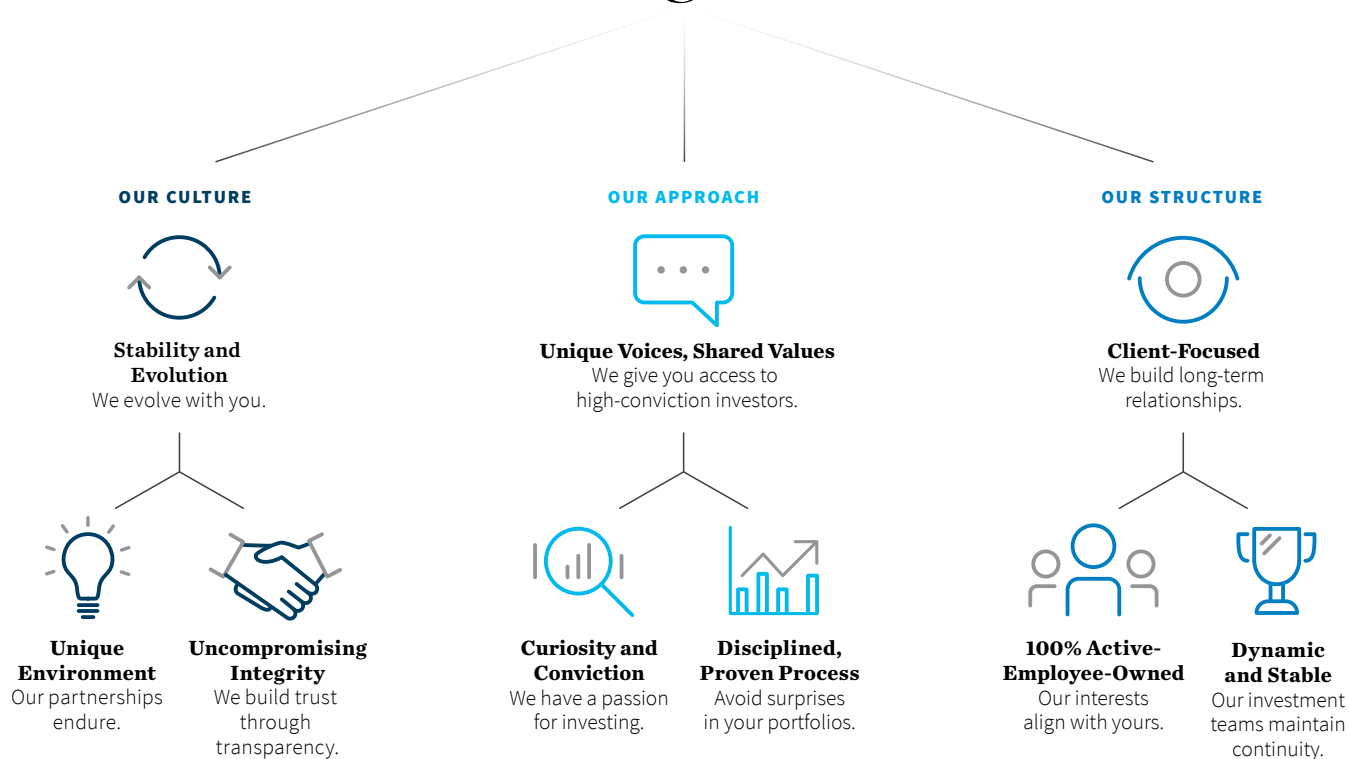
OUR CULTURE

Stability and Evolution
We evolve with you.

Unique Environment
Our partnerships endure.

Uncompromising Integrity
We build trust through transparency.

OUR APPROACH

Unique Voices, Shared Values
We give you access to high-conviction investors.

Curiosity and Conviction
We have a passion for investing.

Disciplined, Proven Process
Avoid surprises in your portfolios.

OUR STRUCTURE

Client-Focused
We build long-term relationships.

100% Active-Employee-Owned
Our interests align with yours.

Dynamic and Stable
Our investment teams maintain continuity.